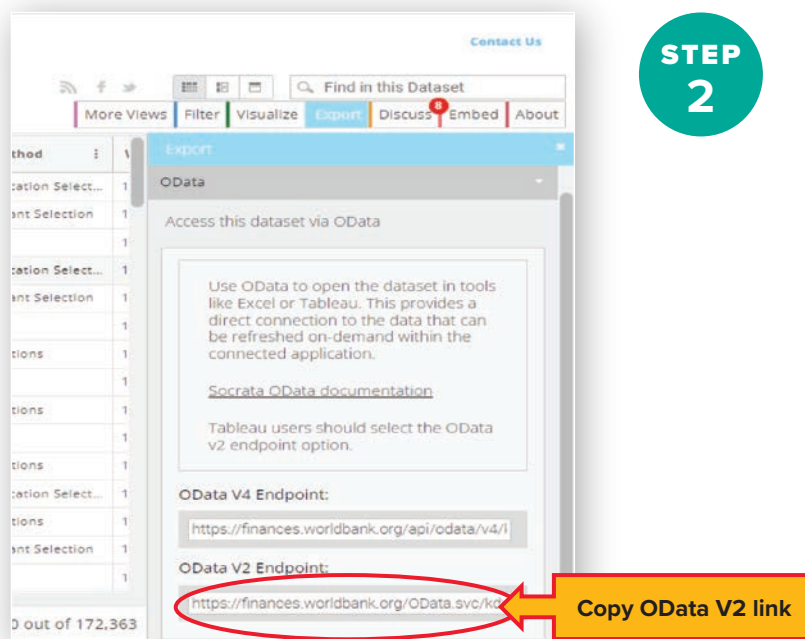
Contact Us

STEP 2

Find in this Dataset

More Views | Filter | Visualize | Export | Discuss 8 | Embed | About

thod

cation Select... 1
ant Selection 1
1
cation Select... 1
ant Selection 1
1
tions 1
1
tions 1
1
tions 1
cation Select... 1
tions 1
ant Selection 1
1

0 out of 172,363

Export

OData

Access this dataset via OData

Use OData to open the dataset in tools like Excel or Tableau. This provides a direct connection to the data that can be refreshed on-demand within the connected application.

Socrata OData documentation

Tableau users should select the OData v2 endpoint option.

OData V4 Endpoint:

https://finances.worldbank.org/api/odata/v4/i

OData V2 Endpoint:

https://finances.worldbank.org/OData.svc/kd

Copy OData V2 link